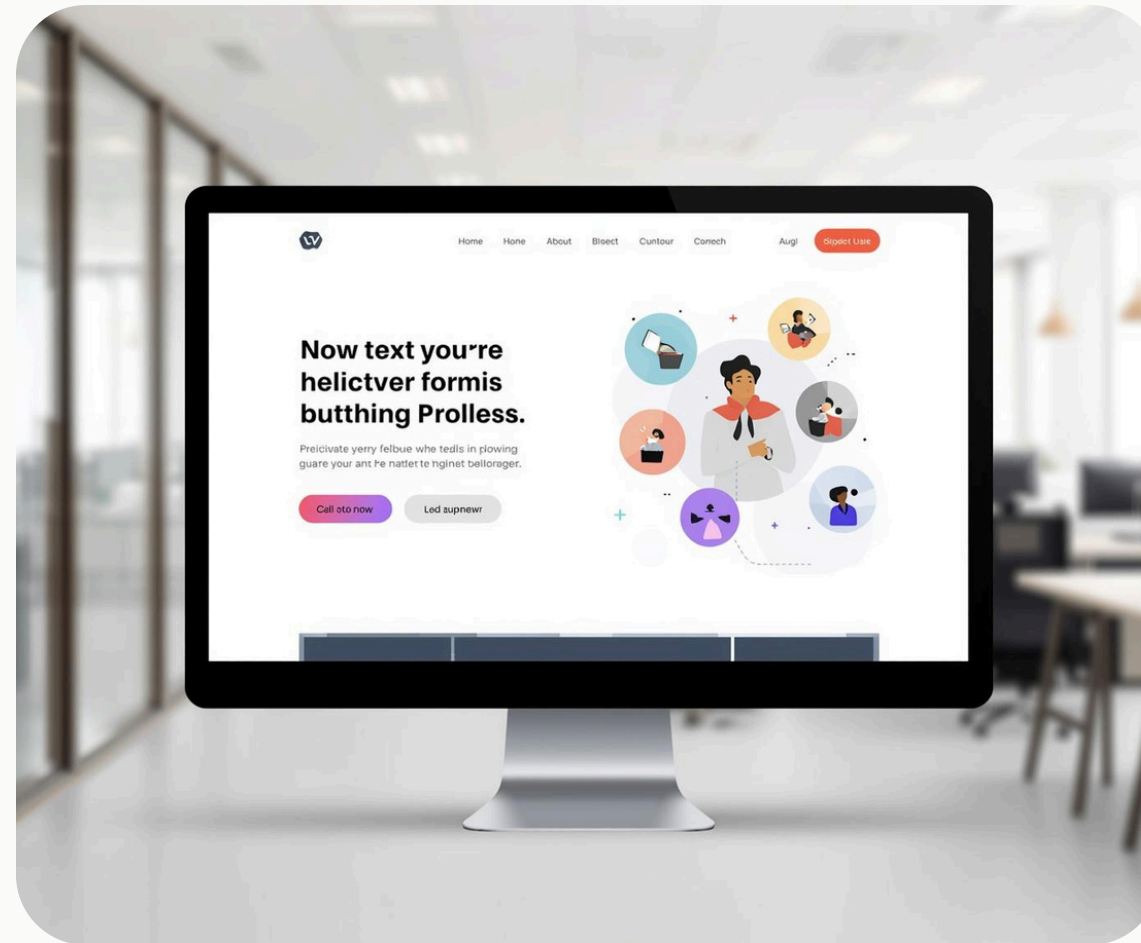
Home Hone About Blsect Cuntour Conech Augl Dipect Usle

Now text you're helictver formis buthing Prolless.

Preicivate yerry felbue whe tedls in plowing guare your ant he natlet te hginet bellorager.

Call oto now Led supnewr